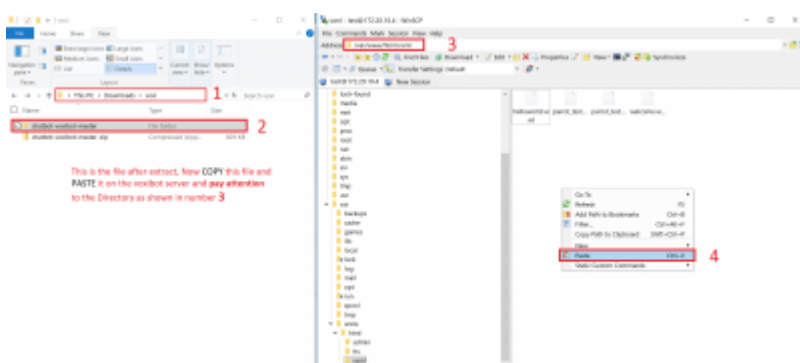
1

2

This is the file after extract, Now COPY this file and PASTE it on the voxbot server and pay attention to the Directory as shown in number 3

3

4

File Home Share View

Name Type

File folder

Compressed

Address /var/www/html/

lost+found
media
mnt
opt
proc
root
run
sbin
srv
sys
tmp
usr
var
backups
cache
games
lib
local
lock
log
mail
opt
run
spool
tmp
www
html

New Session

Go To
Refresh F5
Add Path to Bookmarks Ctrl+B
Filter... Ctrl+Alt+F
Copy Path to Clipboard Shift+Ctrl+P
New
Paste Ctrl+V
Static Custom Commands